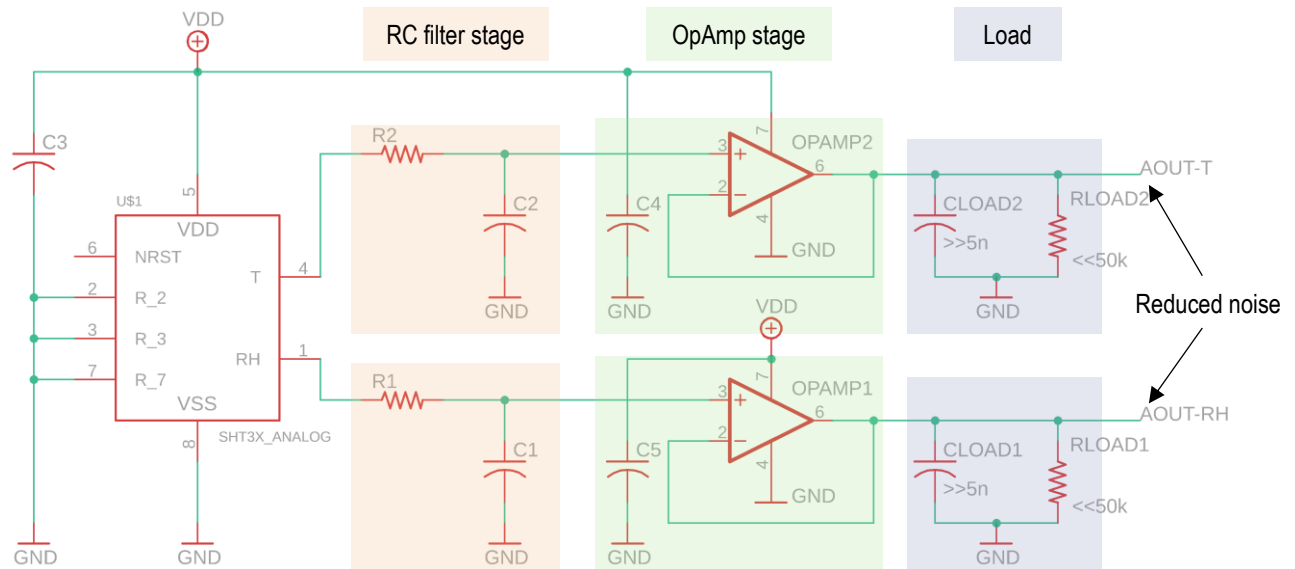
VDD

RC filter stage

OpAmp stage

Load

C3

R2

C2

C4

OPAMP2

7

3

+

2

−

6

4

GND

CLOAD2

>>5n

RLOAD2

<<50k

AOUT-T

GND

GND

GND

U$1

5

VDD

6

NRST

2

R_2

3

R_3

7

R_7

T

4

RH

1

VSS

SHT3X_ANALOG

8

VDD

Reduced noise

R1

C1

C5

OPAMP1

7

3

+

2

−

6

4

GND

CLOAD1

>>5n

RLOAD1

<<50k

AOUT-RH

GND

GND

GND

GND

GND